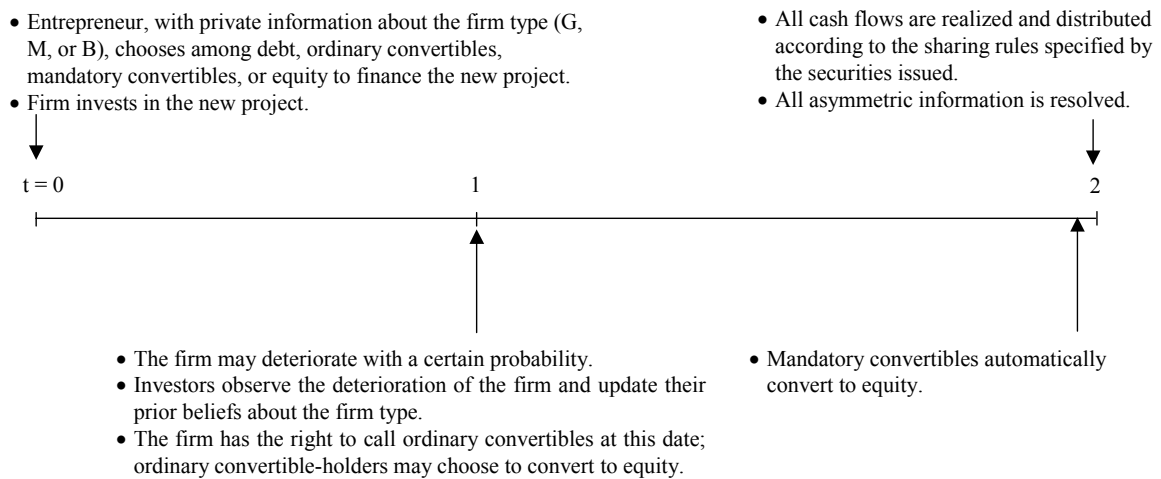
• Entrepreneur, with private information about the firm type (G, M, or B), chooses among debt, ordinary convertibles, mandatory convertibles, or equity to finance the new project.
• Firm invests in the new project.

• All cash flows are realized and distributed according to the sharing rules specified by the securities issued.
• All asymmetric information is resolved.

t = 0

1

2

• The firm may deteriorate with a certain probability.
• Investors observe the deterioration of the firm and update their prior beliefs about the firm type.
• The firm has the right to call ordinary convertibles at this date; ordinary convertible-holders may choose to convert to equity.

• Mandatory convertibles automatically convert to equity.